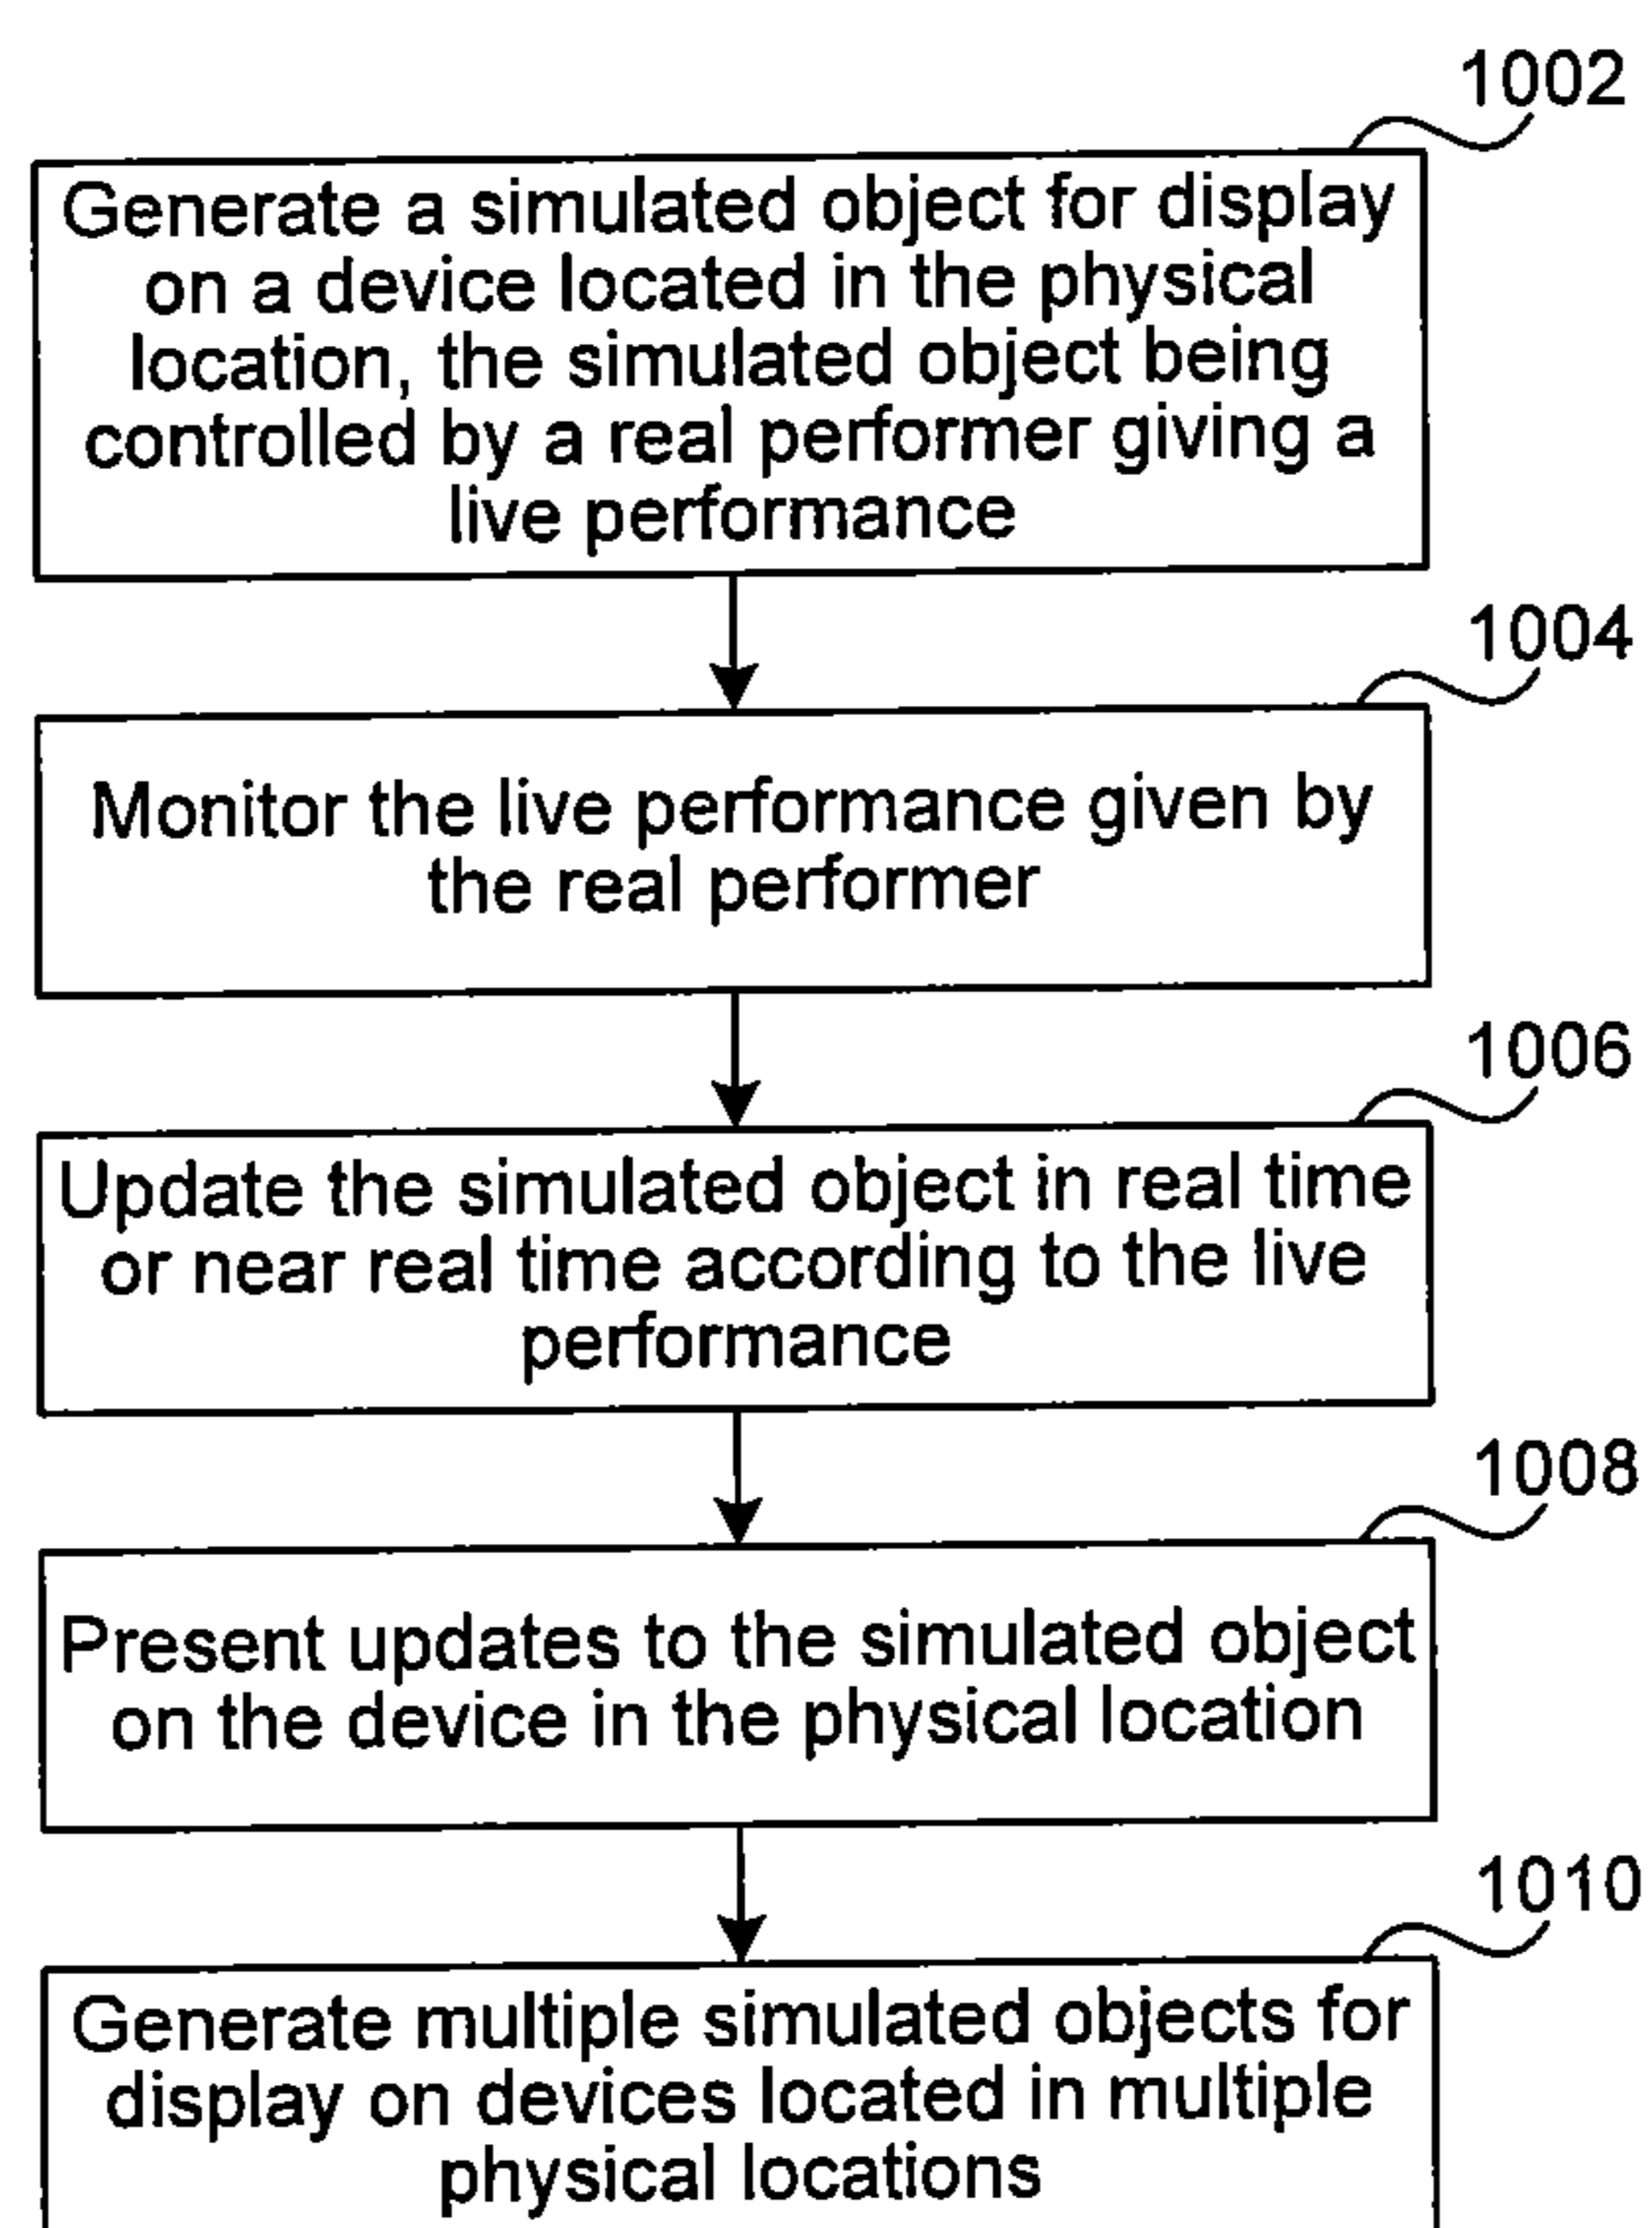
1002

Generate a simulated object for display on a device located in the physical location, the simulated object being controlled by a real performer giving a live performance

1004

Monitor the live performance given by the real performer

1006

Update the simulated object in real time or near real time according to the live performance

1008

Present updates to the simulated object on the device in the physical location

1010

Generate multiple simulated objects for display on devices located in multiple physical locations